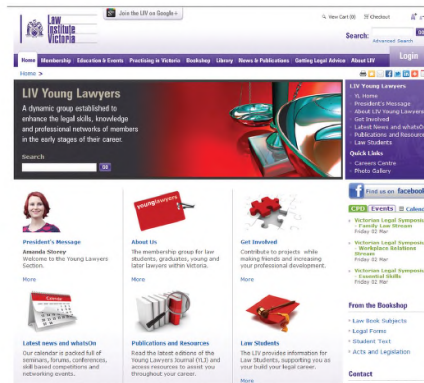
Law Institute Victoria

Join the LIV on Google+

View Cart (0) Checkout

Search: Advanced Search

Login

Home Membership Education & Events Practising in Victoria Bookshop Library News & Publications Getting Legal Advice About LIV

Home >

LIV Young Lawyers

A dynamic group established to enhance the legal skills, knowledge and professional networks of members in the early stages of their career.

Search

GO

LIV Young Lawyers
YL Home
President's Message
About LIV Young Lawyers
Get Involved
Latest News and whatsOn
Publications and Resources
Law Students

Quick Links
Careers Centre
Photo Gallery

Find us on facebook

CPD Events Calendar

Victorian Legal Symposium – Family Law Stream
Friday 02 Mar

Victorian Legal Symposium – Workplace Relations Stream
Friday 02 Mar

Victorian Legal Symposium – Essential Skills
Friday 02 Mar

President's Message
Amanda Storey
Welcome to the Young Lawyers Section.
More

young lawyers

About Us
The membership group for law students, graduates, young and later lawyers within Victoria.
More

Get Involved
Contribute to projects while making friends and increasing your professional development.
More

Latest news and whatsOn
Our calendar is packed full of seminars, forums, conferences, skill based competitions and networking events.

Publications and Resources
Read the latest editions of the Young Lawyers Journal (YLJ) and access resources to assist you throughout your career.

Law Students
The LIV provides information for Law Students, supporting you as your build your legal career.
More

From the Bookshop
Law Book Subjects
Legal Forms
Student Text
Acts and Legislation

Contact